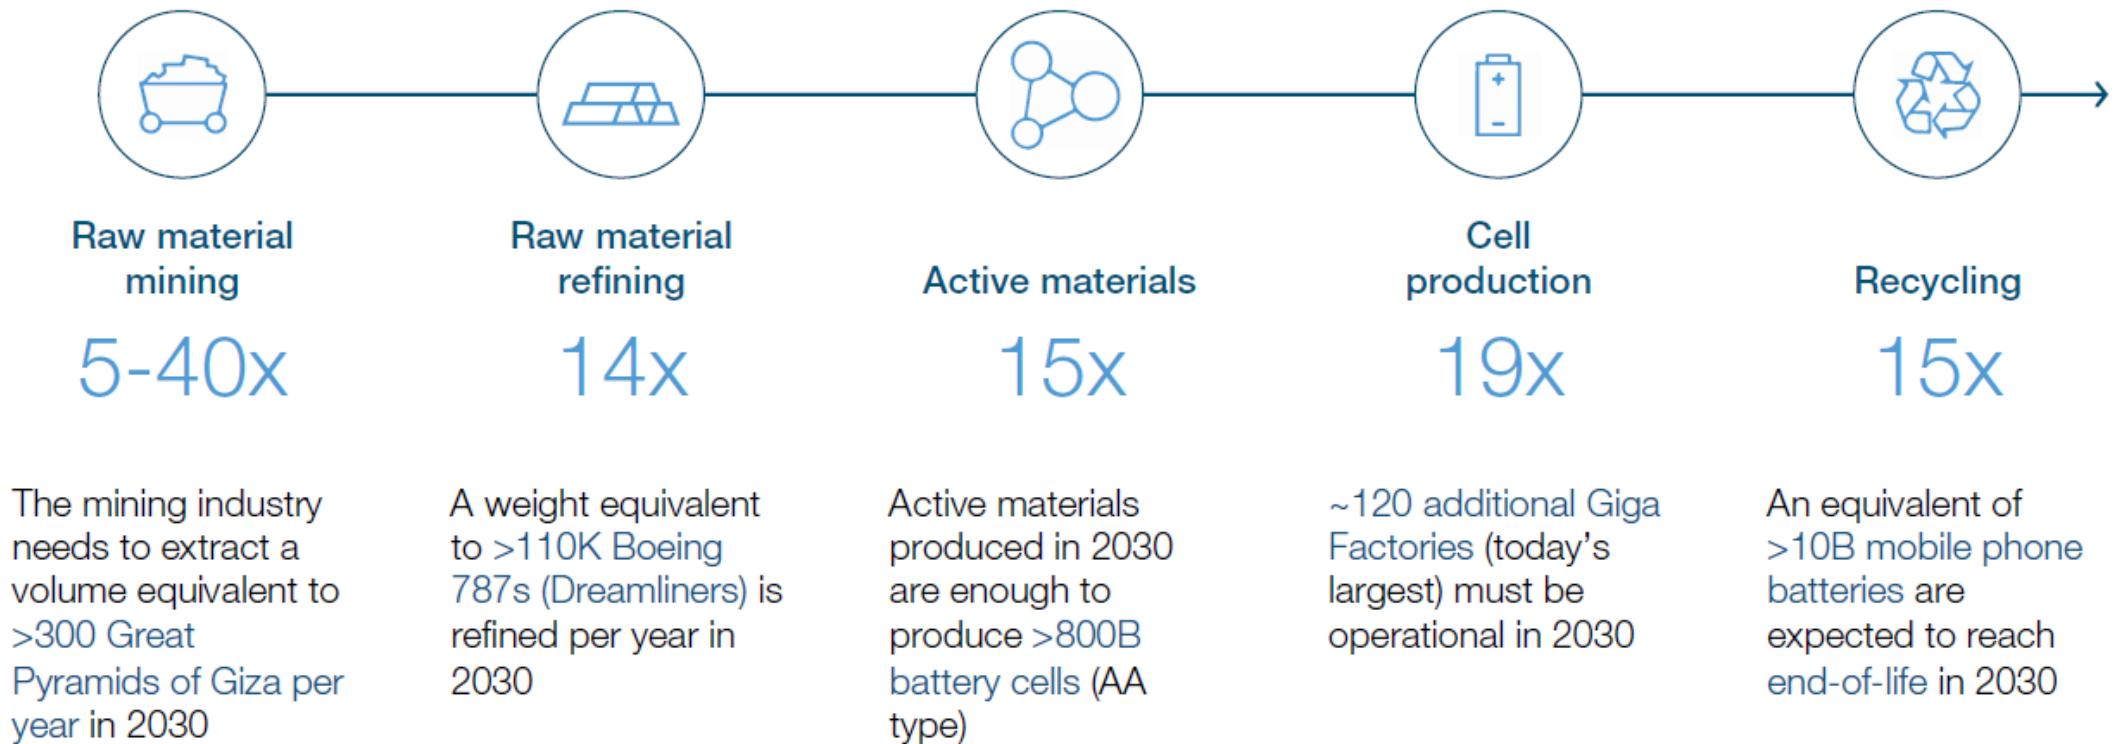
Raw material mining

5-40x

The mining industry needs to extract a volume equivalent to >300 Great Pyramids of Giza per year in 2030

Raw material refining

14x

A weight equivalent to >110K Boeing 787s (Dreamliners) is refined per year in 2030

Active materials

15x

Active materials produced in 2030 are enough to produce >800B battery cells (AA type)

Cell production

19x

~120 additional Giga Factories (today's largest) must be operational in 2030

Recycling

15x

An equivalent of >10B mobile phone batteries are expected to reach end-of-life in 2030